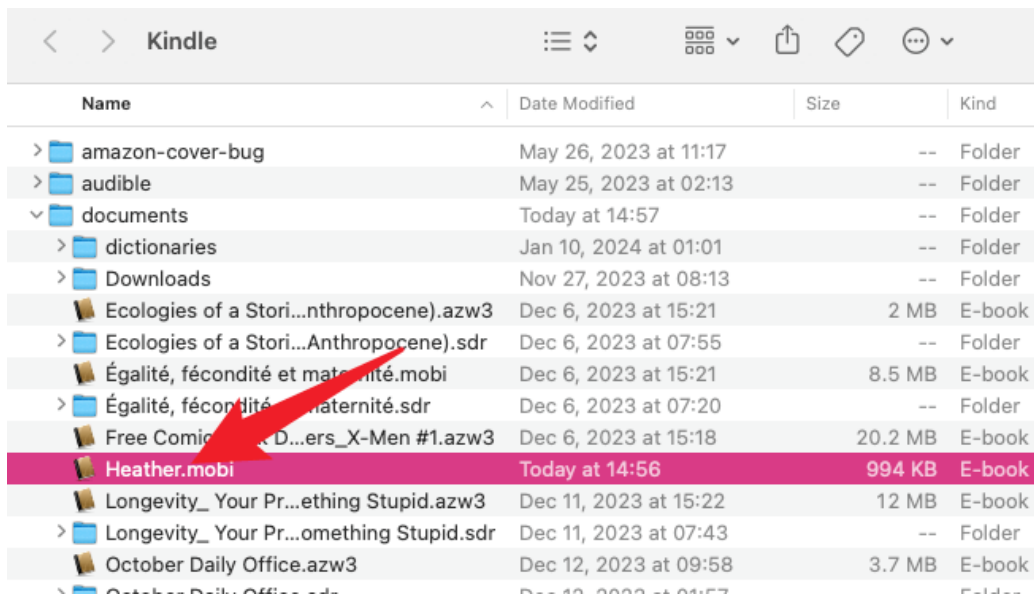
Kindle

| Name | Date Modified | Size | Kind |
|---|---|---|---|
| amazon-cover-bug | May 26, 2023 at 11:17 | -- | Folder |
| audible | May 25, 2023 at 02:13 | -- | Folder |
| documents | Today at 14:57 | -- | Folder |
| dictionaries | Jan 10, 2024 at 01:01 | -- | Folder |
| Downloads | Nov 27, 2023 at 08:13 | -- | Folder |
| Ecologies of a Stori...nthropocene).azw3 | Dec 6, 2023 at 15:21 | 2 MB | E-book |
| Ecologies of a Stori...Anthropocene).sdr | Dec 6, 2023 at 07:55 | -- | Folder |
| Égalité, fécondité et mat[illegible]nité.mobi | Dec 6, 2023 at 15:21 | 8.5 MB | E-book |
| Égalité, fécondit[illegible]maternité.sdr | Dec 6, 2023 at 07:20 | -- | Folder |
| Free Comic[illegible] D...ers_X-Men #1.azw3 | Dec 6, 2023 at 15:18 | 20.2 MB | E-book |
| Heather.mobi | Today at 14:56 | 994 KB | E-book |
| Longevity_ Your Pr...ething Stupid.azw3 | Dec 11, 2023 at 15:22 | 12 MB | E-book |
| Longevity_ Your Pr...omething Stupid.sdr | Dec 11, 2023 at 07:43 | -- | Folder |
| October Daily Office.azw3 | Dec 12, 2023 at 09:58 | 3.7 MB | E-book |
| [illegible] | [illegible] | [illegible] | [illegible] |